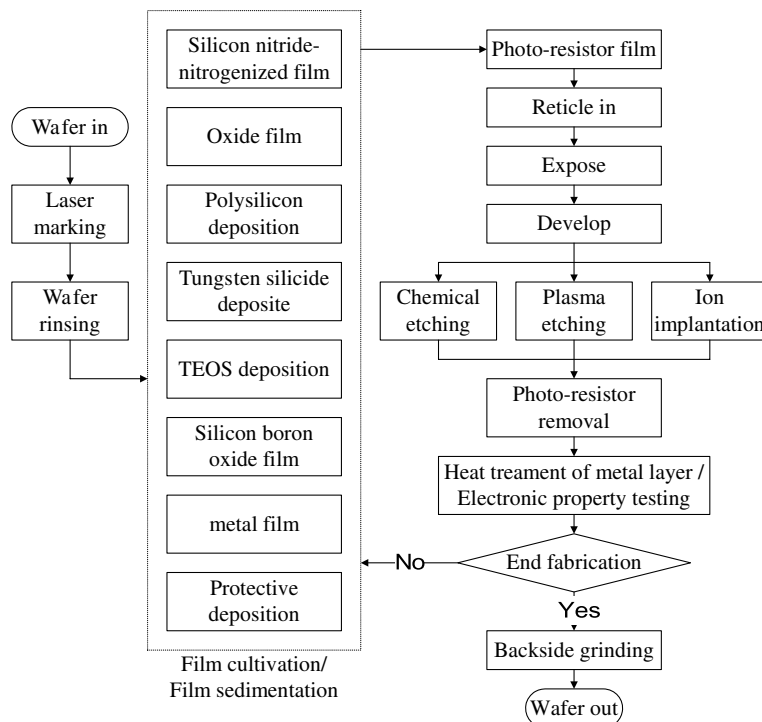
Wafer in

Laser marking

Wafer rinsing

Silicon nitride-nitrogenized film

Oxide film

Polysilicon deposition

Tungsten silicide deposite

TEOS deposition

Silicon boron oxide film

metal film

Protective deposition

Film cultivation/ Film sedimentation

Photo-resistor film

Reticle in

Expose

Develop

Chemical etching

Plasma etching

Ion implantation

Photo-resistor removal

Heat treament of metal layer / Electronic property testing

End fabrication

No

Yes

Backside grinding

Wafer out